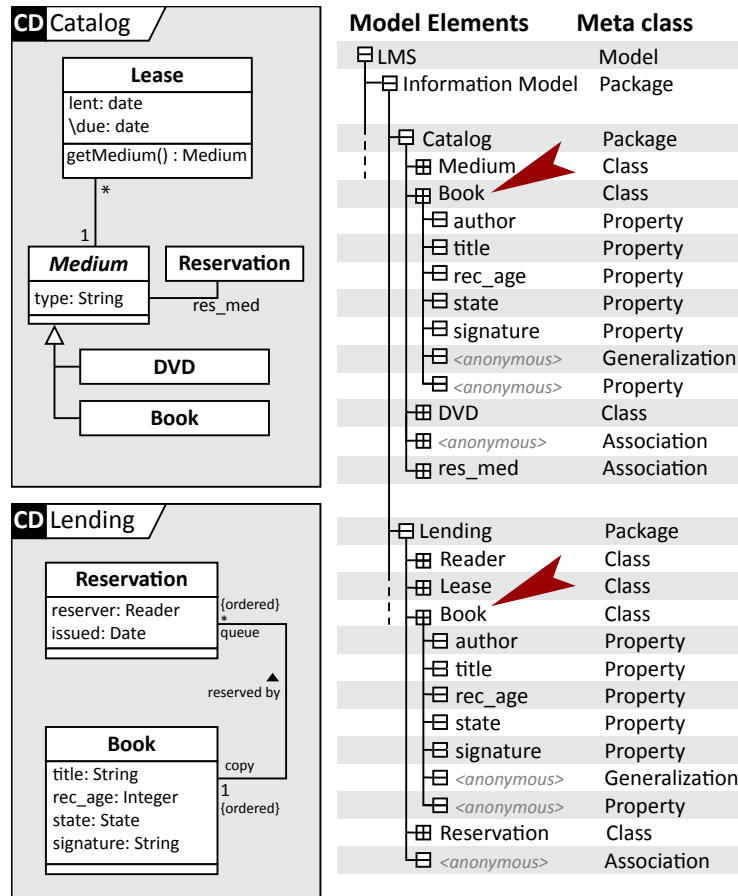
CD Catalog

Lease
lent: date
\due: date
getMedium() : Medium

*
1

Medium
type: String

Reservation
res_med

DVD
Book

CD Lending

Reservation
reserver: Reader
issued: Date

{ordered}
*
queue

reserved by

Book
title: String
rec_age: Integer
state: State
signature: String

copy
1
{ordered}

| Model Elements | Meta class |
|---|---|
| LMS | Model |
| Information Model | Package |
| Catalog | Package |
| Medium | Class |
| Book | Class |
| author | Property |
| title | Property |
| rec_age | Property |
| state | Property |
| signature | Property |
| <anonymous> | Generalization |
| <anonymous> | Property |
| DVD | Class |
| <anonymous> | Association |
| res_med | Association |
| Lending | Package |
| Reader | Class |
| Lease | Class |
| Book | Class |
| author | Property |
| title | Property |
| rec_age | Property |
| state | Property |
| signature | Property |
| <anonymous> | Generalization |
| <anonymous> | Property |
| Reservation | Class |
| <anonymous> | Association |